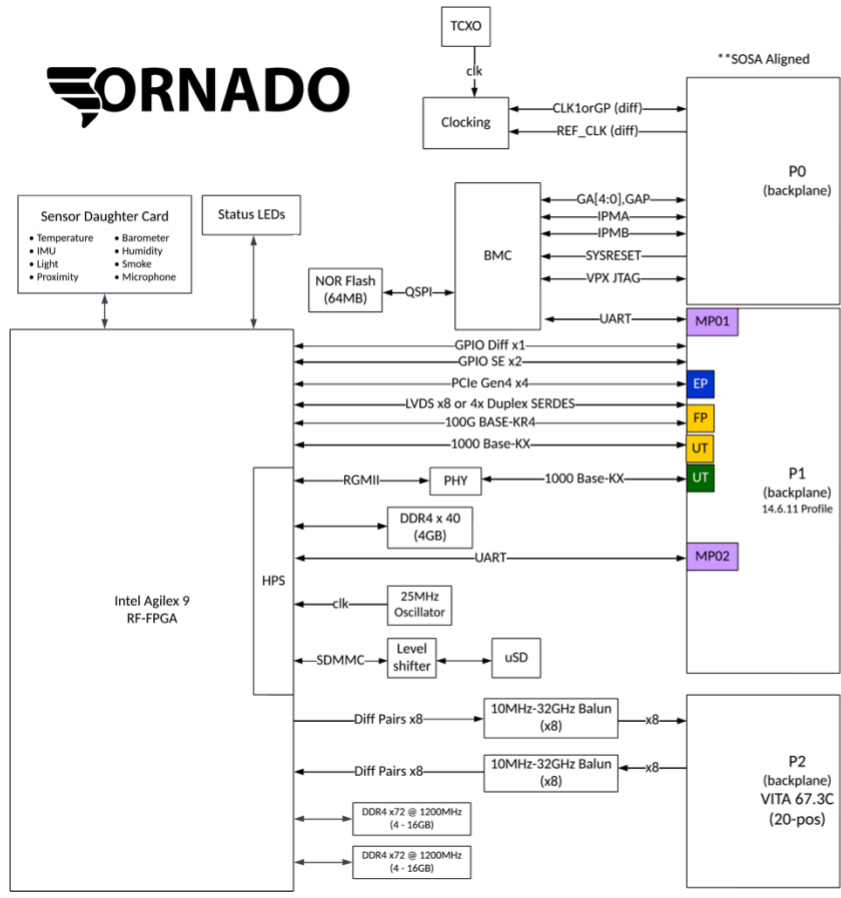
ORNADO

TCXO

clk

Clocking

CLK1orGP (diff)

REF_CLK (diff)

**SOSA Aligned

P0
(backplane)

Sensor Daughter Card
• Temperature
• IMU
• Light
• Proximity
• Barometer
• Humidity
• Smoke
• Microphone

Status LEDs

BMC

GA[4:0],GAP

IPMA

IPMB

SYSRESET

VPX JTAG

NOR Flash
(64MB)

QSPI

UART

MP01

GPIO Diff x1

GPIO SE x2

PCIe Gen4 x4

EP

LVDS x8 or 4x Duplex SERDES

FP

100G BASE-KR4

UT

1000 Base-KX

UT

RGMII

PHY

1000 Base-KX

P1
(backplane)
14.6.11 Profile

DDR4 x 40
(4GB)

UART

MP02

HPS

Intel Agilex 9
RF-FPGA

clk

25MHz
Oscillator

SDMMC

Level
shifter

uSD

Diff Pairs x8

10MHz-32GHz Balun
(x8)

x8

Diff Pairs x8

10MHz-32GHz Balun
(x8)

x8

P2
(backplane)
VITA 67.3C
(20-pos)

DDR4 x72 @ 1200MHz
(4 - 16GB)

DDR4 x72 @ 1200MHz
(4 - 16GB)